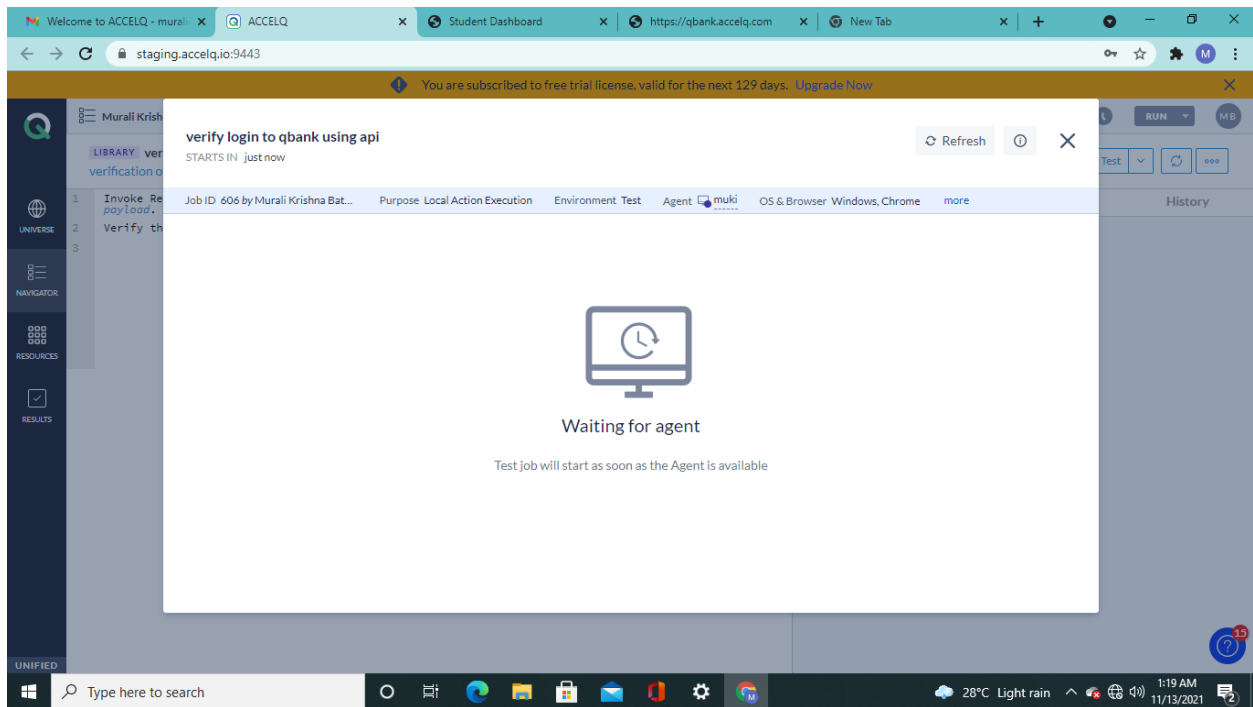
Welcome to ACCELQ - murali ×
ACCELQ ×
Student Dashboard ×
https://qbank.accelq.com ×
New Tab ×
+

staging.accelq.io:9443

M

You are subscribed to free trial license, valid for the next 129 days. Upgrade Now

Murali Krish

LIBRARY ver
verification o

1 Invoke Re
payload.
2 Verify th
3

UNIVERSE
NAVIGATOR
RESOURCES
RESULTS
UNIFIED

RUN
MB
Test
History

verify login to qbank using api
STARTS IN just now

Refresh

Job ID 606 by Murali Krishna Bat...
Purpose Local Action Execution
Environment Test
Agent muki
OS & Browser Windows, Chrome
more

Waiting for agent

Test job will start as soon as the Agent is available

15

Type here to search

28°C Light rain
1:19 AM
11/13/2021
2